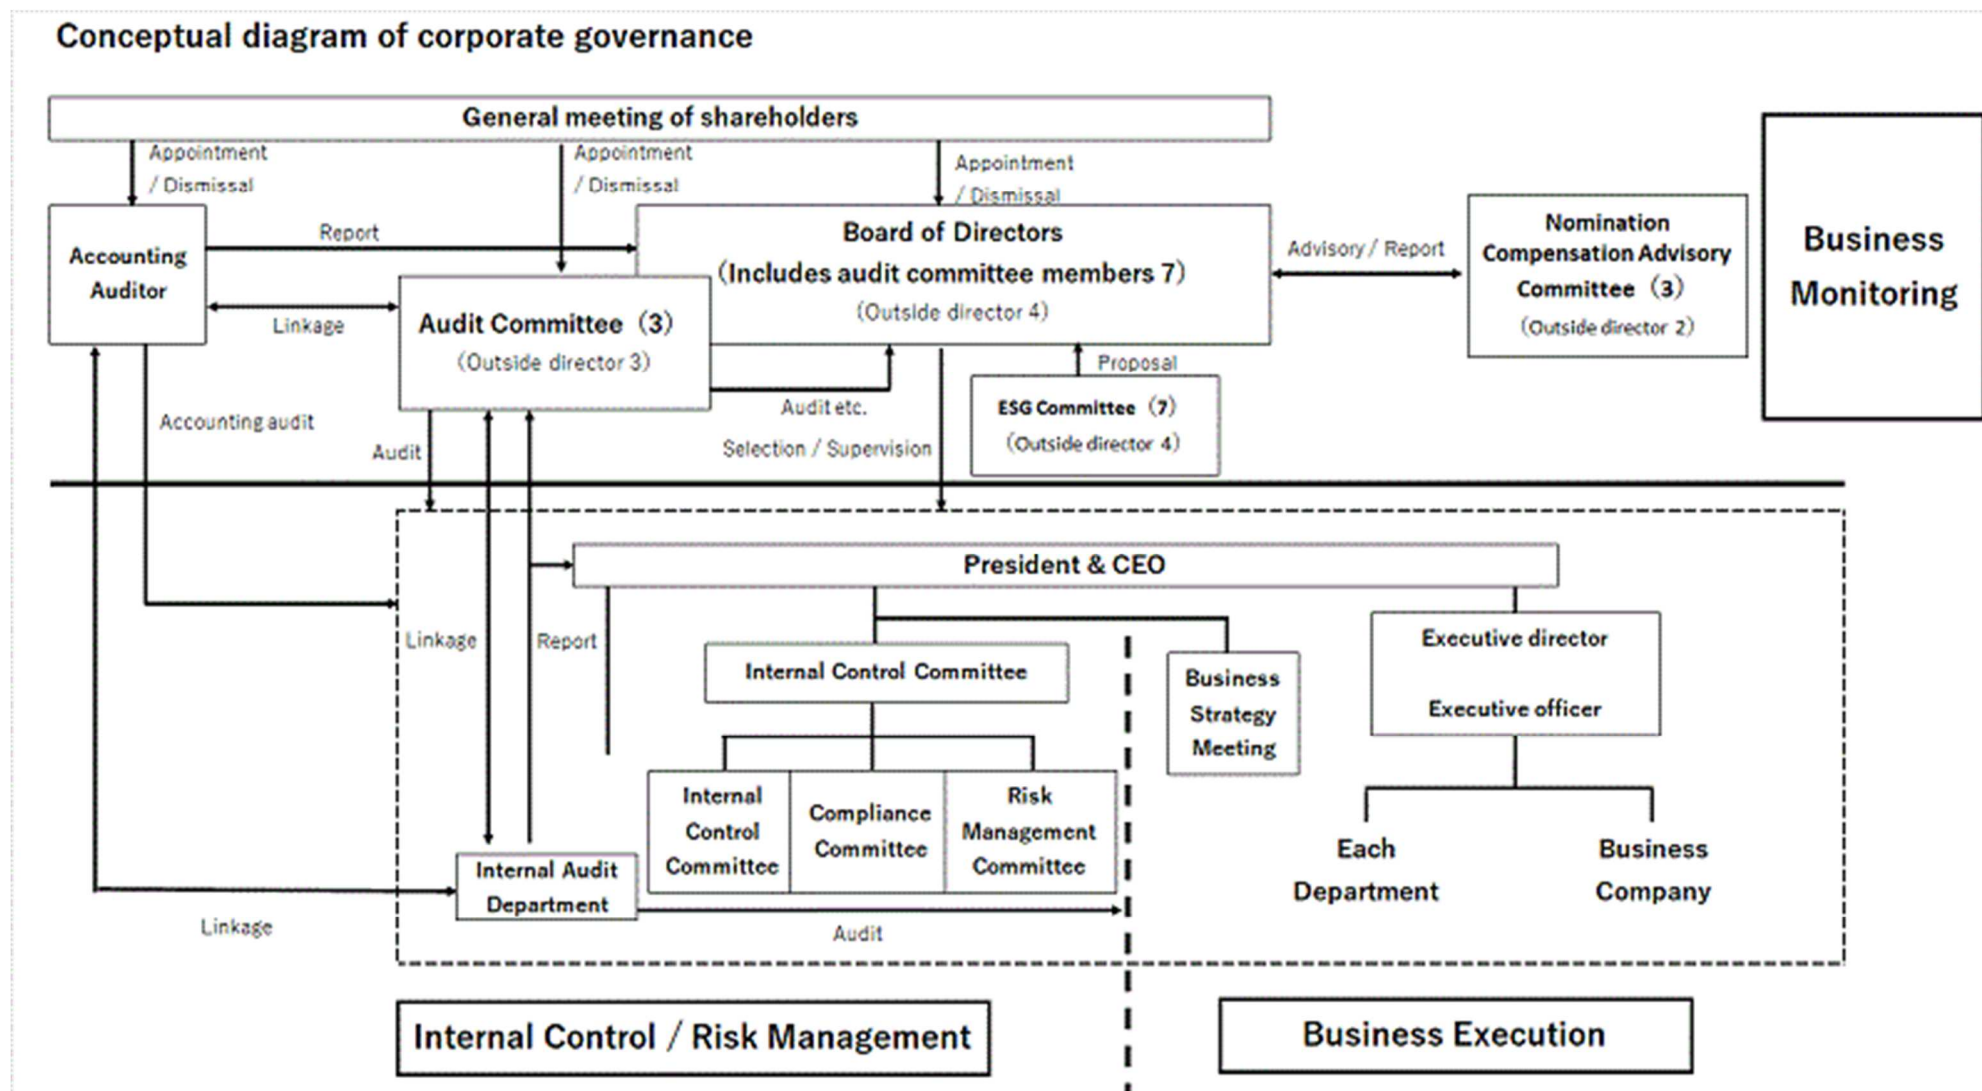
Conceptual diagram of corporate governance

General meeting of shareholders

Appointment / Dismissal

Appointment / Dismissal

Appointment / Dismissal

Business Monitoring

Accounting Auditor

Report

Board of Directors (Includes audit committee members 7) (Outside director 4)

Advisory / Report

Nomination Compensation Advisory Committee (3) (Outside director 2)

Linkage

Audit Committee (3) (Outside director 3)

Proposal

Accounting audit

Audit etc.

ESG Committee (7) (Outside director 4)

Audit

Selection / Supervision

President & CEO

Linkage

Report

Internal Control Committee

Business Strategy Meeting

Executive director

Executive officer

Internal Control Committee

Compliance Committee

Risk Management Committee

Each Department

Business Company

Internal Audit Department

Linkage

Audit

Internal Control / Risk Management

Business Execution